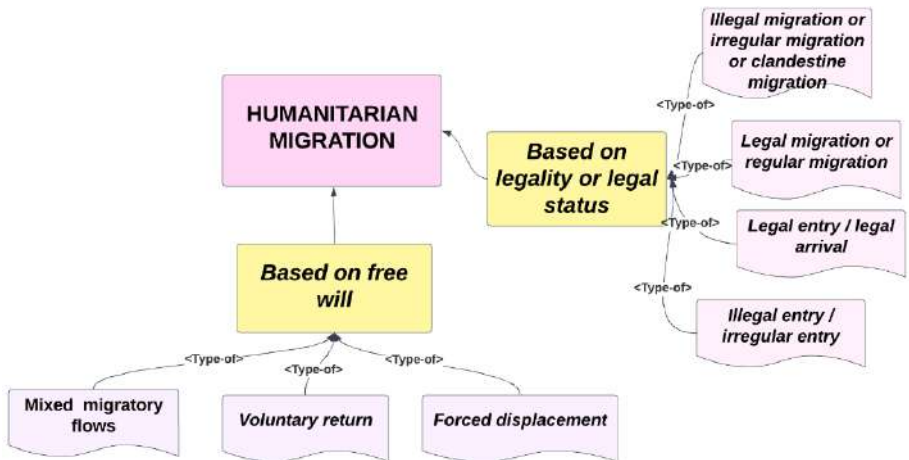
HUMANITARIAN MIGRATION

Based on legality or legal status

<Type-of>

Illegal migration or irregular migration or clandestine migration

<Type-of>

Legal migration or regular migration

<Type-of>

Legal entry / legal arrival

<Type-of>

Illegal entry / irregular entry

Based on free will

<Type-of>

<Type-of>

<Type-of>

Mixed migratory flows

Voluntary return

Forced displacement